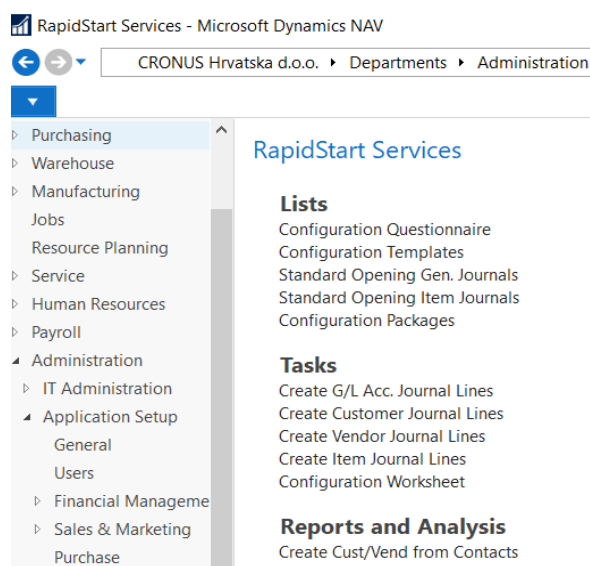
RapidStart Services - Microsoft Dynamics NAV

CRONUS Hrvatska d.o.o. ▸ Departments ▸ Administration

Purchasing
Warehouse
Manufacturing
Jobs
Resource Planning
Service
Human Resources
Payroll
Administration
IT Administration
Application Setup
General
Users
Financial Manageme
Sales & Marketing
Purchase

RapidStart Services

Lists
Configuration Questionnaire
Configuration Templates
Standard Opening Gen. Journals
Standard Opening Item Journals
Configuration Packages

Tasks
Create G/L Acc. Journal Lines
Create Customer Journal Lines
Create Vendor Journal Lines
Create Item Journal Lines
Configuration Worksheet

Reports and Analysis
Create Cust/Vend from Contacts